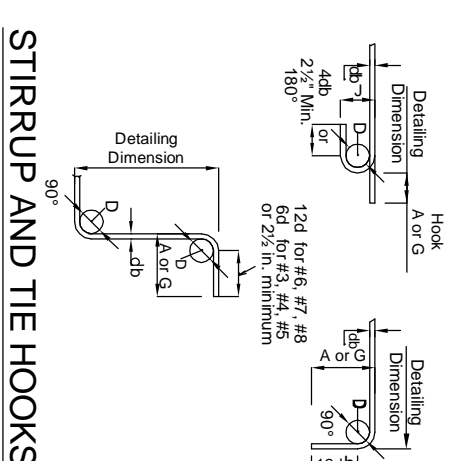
STIRRUP AND TIE HOOKS

Detailing Dimension

4db
2½" Min.
180°

db

D

or

Hook
A or G

Detailing Dimension

90°

D

D

db

A or G

12d for #6, #7, #8
6d for #3, #4, #5
or 2½ in. minimum

Detailing Dimension

db

A or G

D

90°

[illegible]